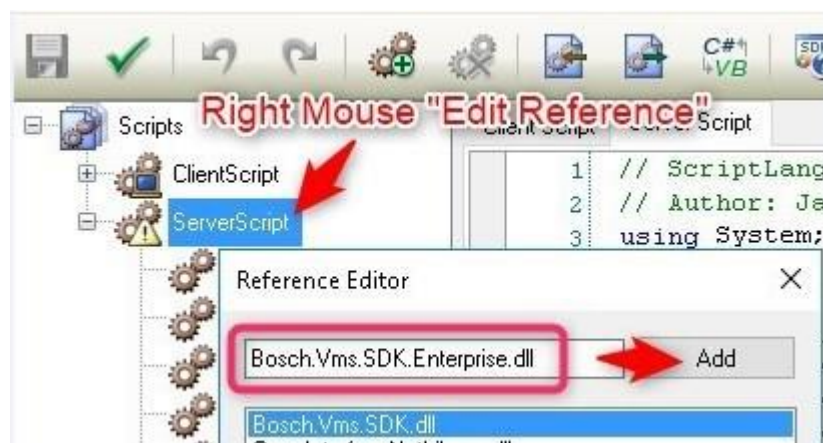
C#
VB

Scripts

Right Mouse "Edit Reference"

Client Script

Server Script

ClientScript

ServerScript

1 // ScriptLang

2 // Author: Ja

3 using System;

Reference Editor

Bosch.Vms.SDK.Enterprise.dll

Add

Bosch.Vms.SDK.dll

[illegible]